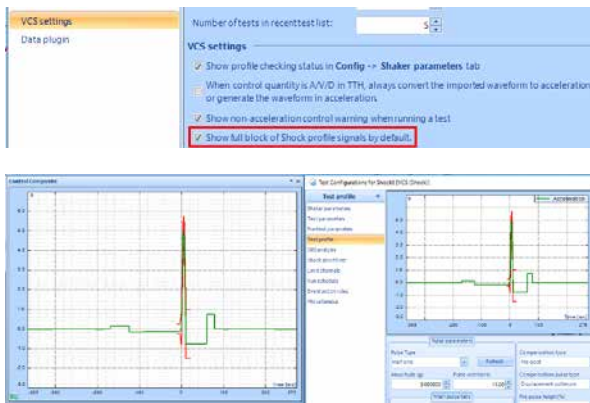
VCS settings

Data plugin

Number of tests in recent test list: 5

VCS settings

Show profile checking status in Config -> Shaker parameters tab

When control quantity is A/V/D in TTH, always convert the imported waveform to acceleration or generate the waveform in acceleration.

Show non-acceleration control warning when running a test

Show full block of Shock profile signals by default.

Control Composite

Test Configurations for Shock1 (VCS Shock)

Test profile

Shaker parameters

Test parameters

Postfool parameters

Test profile

SRS analysis

Shock monitor

Limit channels

Run schedule

Event action rules

Pre-schedule

Acceleration

Pulse Type

Half sine

Refresh

Amplitude (g)

Pulse width (ms)

Compensation type

Compensation function

Displacement optimum

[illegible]